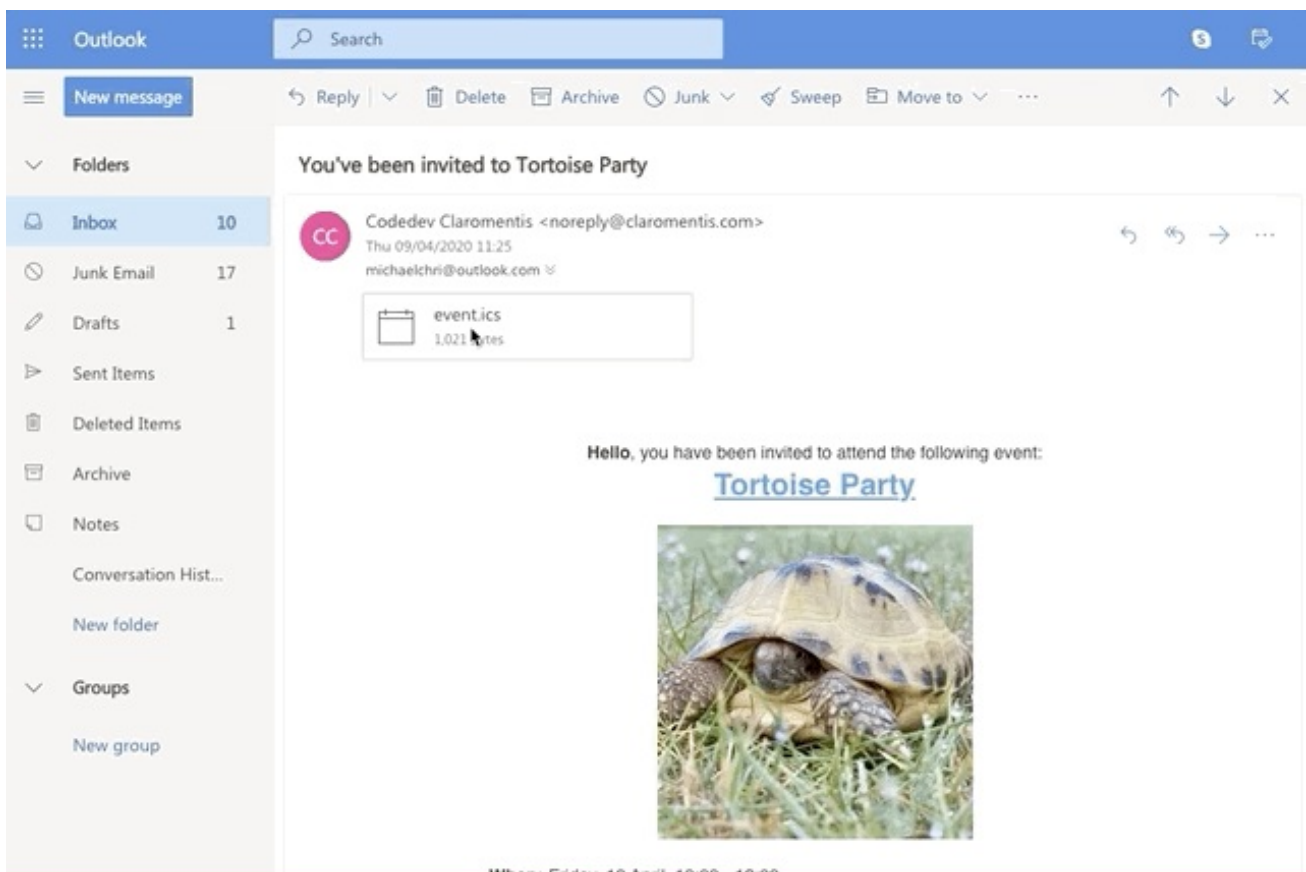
Outlook

Search

New message

Reply | Delete Archive Junk Sweep Move to ···

Folders

Inbox 10

Junk Email 17

Drafts 1

Sent Items

Deleted Items

Archive

Notes

Conversation Hist...

New folder

Groups

New group

You've been invited to Tortoise Party

CC

Codedev Claromentis <noreply@claromentis.com>

Thu 09/04/2020 11:25

michaelchri@outlook.com

event.ics

1,021 bytes

**Hello**, you have been invited to attend the following event:

Tortoise Party

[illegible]